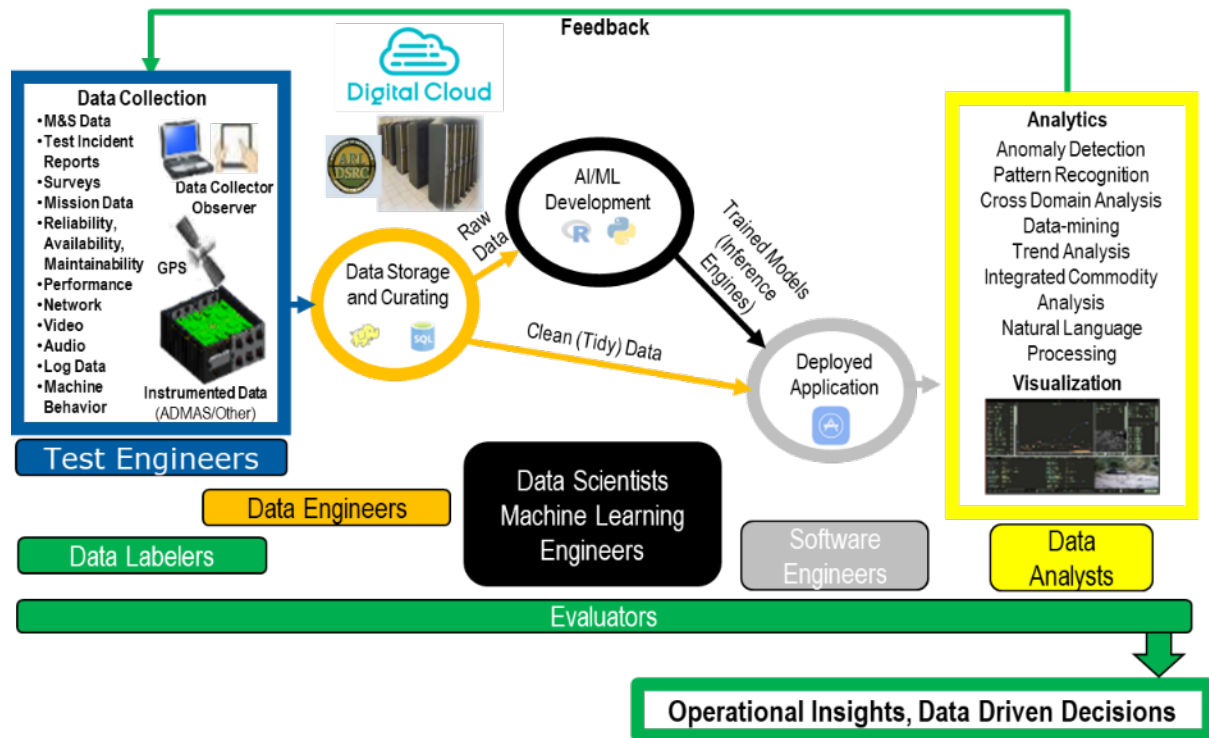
Feedback

Digital Cloud

ARL DSRC

Data Collection
•M&S Data
•Test Incident Reports
•Surveys
•Mission Data
•Reliability, Availability, Maintainability
•Performance
•Network
•Video
•Audio
•Log Data
•Machine Behavior

Data Collector Observer

GPS

Instrumented Data (ADMAS/Other)

Data Storage and Curating

SQL

Raw Data

AI/ML Development

R

Trained Models (Inference Engines)

Clean (Tidy) Data

Deployed Application

Analytics
Anomaly Detection
Pattern Recognition
Cross Domain Analysis
Data-mining
Trend Analysis
Integrated Commodity Analysis
Natural Language Processing
Visualization

Test Engineers

Data Engineers

Data Labelers

Data Scientists Machine Learning Engineers

Software Engineers

Data Analysts

Evaluators

Operational Insights, Data Driven Decisions